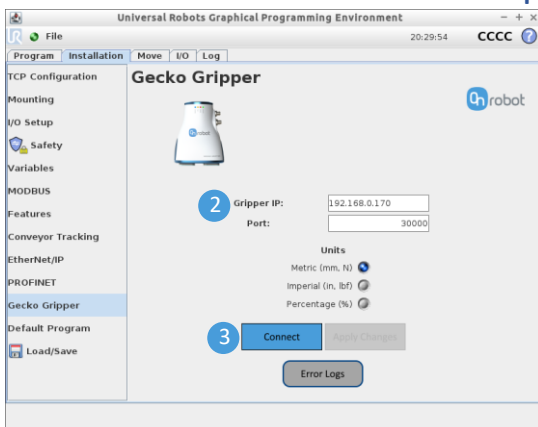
Universal Robots Graphical Programming Environment

File

20:29:54

CCCC

Program | Installation | Move | I/O | Log

TCP Configuration
Mounting
I/O Setup
Safety
Variables
MODBUS
Features
Conveyor Tracking
EtherNet/IP
PROFINET
Gecko Gripper
Default Program
Load/Save

Gecko Gripper

robot

2 Gripper IP: 192.168.0.170
Port: 30000

Units
Metric (mm, N)
Imperial (in, lbf)
Percentage (%)

3 Connect
Apply Changes

Error Logs